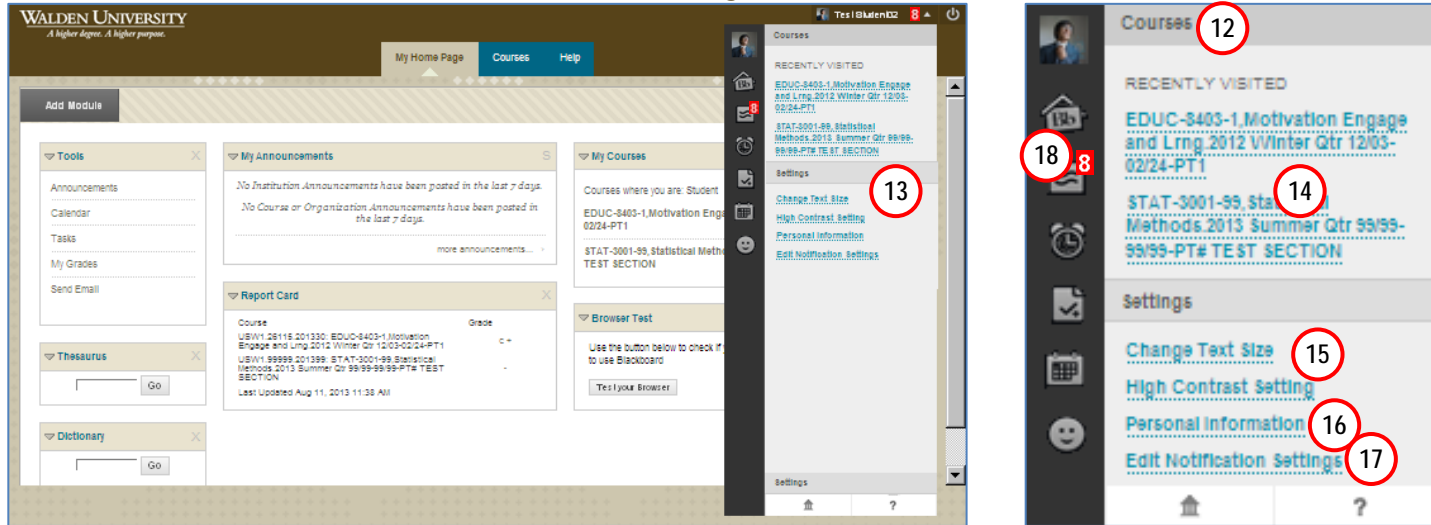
WALDEN UNIVERSITY
A higher degree. A higher purpose.

TestStudent02 8

My Home Page
Courses
Help

Add Module

Tools
Announcements
Calendar
Tasks
My Grades
Send Email

Thesaurus
Go

Dictionary
Go

My Announcements
No Institution Announcements have been posted in the last 7 days.
No Course or Organization Announcements have been posted in the last 7 days.
more announcements...

Report Card
| Course | Grade |
|---|---|
| USW1.28115.201330: EDUC-8403-1,Motivation Engage and Lrng.2012 Winter Qtr 12/03-02/24-PT1 | C+ |
| USW1.99999.201399: STAT-3001-99,Statistical Methods.2013 Summer Qtr 99/99-99/99-PT# TEST SECTION | - |
Last Updated Aug 11, 2013 11:38 AM

My Courses
Courses where you are: Student
EDUC-8403-1,Motivation Engag 02/24-PT1
STAT-3001-99,Statistical Method TEST SECTION

Browser Test
Use the button below to check if y to use Blackboard
Test your Browser

8
Courses
RECENTLY VISITED
EDUC-8403-1,Motivation Engage and Lrng.2012 Winter Qtr 12/03-02/24-PT1
STAT-3001-99,Statistical Methods.2013 Summer Qtr 99/99-99/99-PT# TEST SECTION
Settings
13
Change Text Size
High Contrast Setting
Personal Information
Edit Notification Settings
Settings
?

Courses 12
RECENTLY VISITED
EDUC-8403-1,Motivation Engage and Lrng.2012 Winter Qtr 12/03-02/24-PT1
18 8
STAT-3001-99, Stati 14 al Methods.2013 Summer Qtr 99/99-99/99-PT# TEST SECTION
Settings
Change Text Size 15
High Contrast Setting
Personal Information 16
Edit Notification Settings 17
?